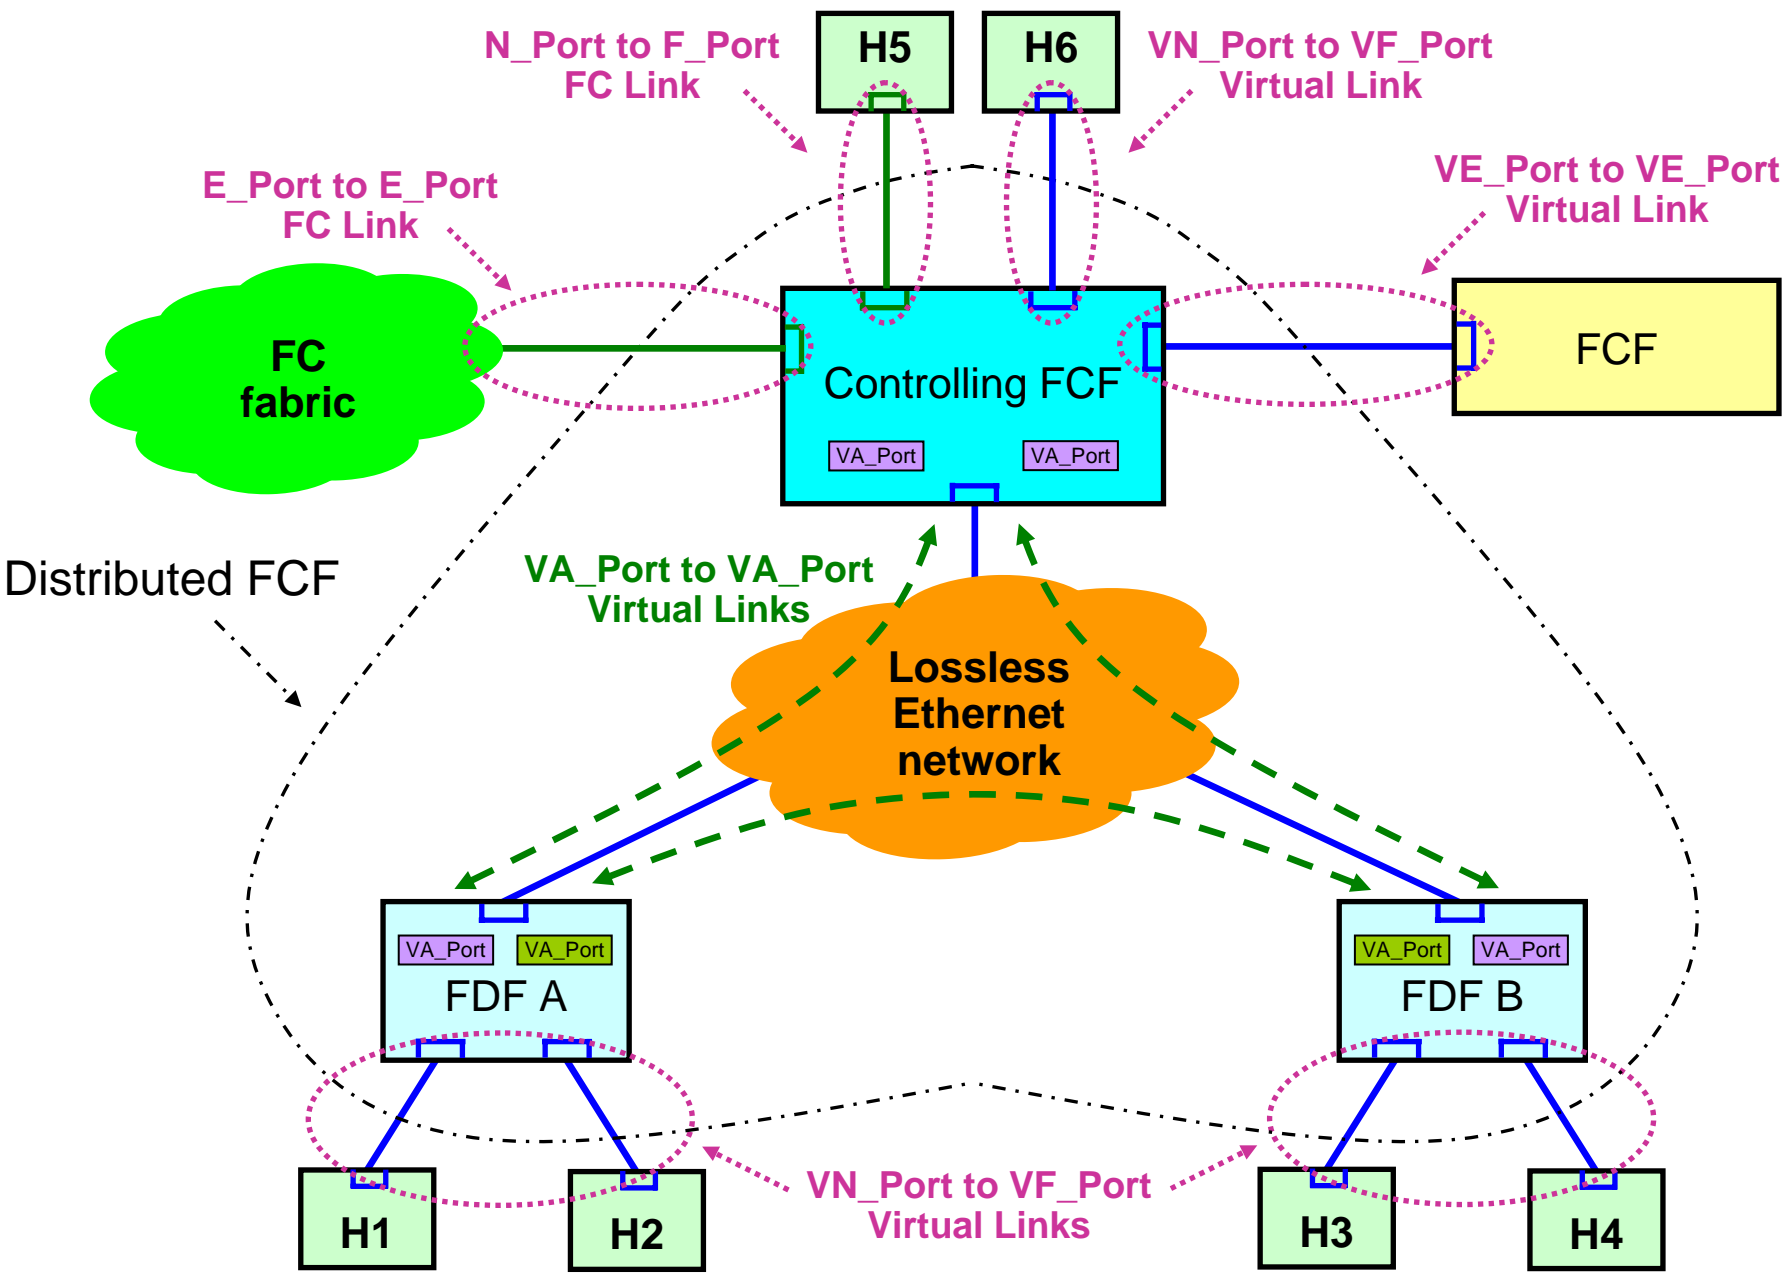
N_Port to F_Port
FC Link

H5

H6

VN_Port to VF_Port
Virtual Link

E_Port to E_Port
FC Link

VE_Port to VE_Port
Virtual Link

FC
fabric

Controlling FCF

FCF

VA_Port

VA_Port

Distributed FCF

VA_Port to VA_Port
Virtual Links

Lossless
Ethernet
network

VA_Port

VA_Port

FDF A

VA_Port

VA_Port

FDF B

H1

H2

VN_Port to VF_Port
Virtual Links

H3

H4